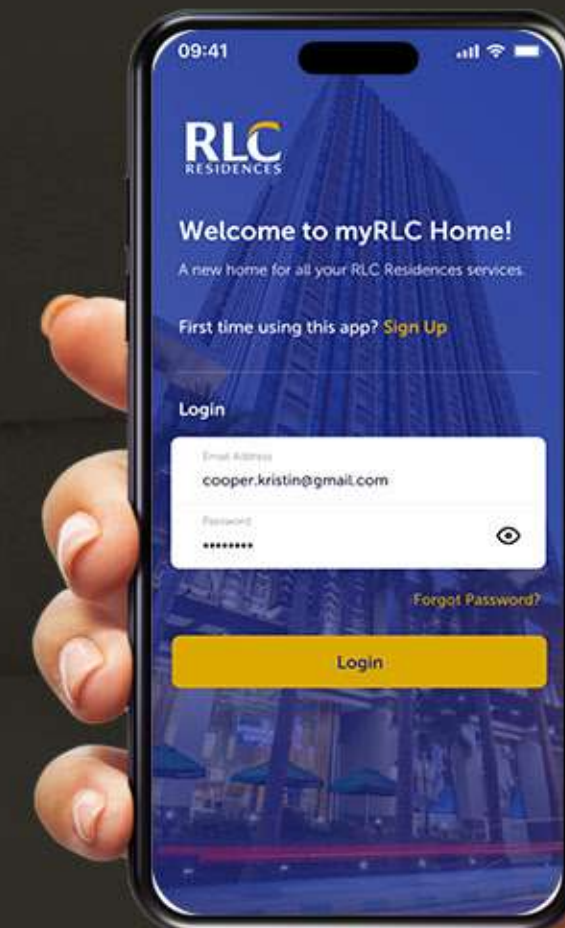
09:41

RLC
RESIDENCES

Welcome to myRLC Home!

A new home for all your RLC Residences services.

First time using this app? Sign Up

Login

Email Address
cooper.kristin@gmail.com

Password
•••••••••

Forgot Password?

Login